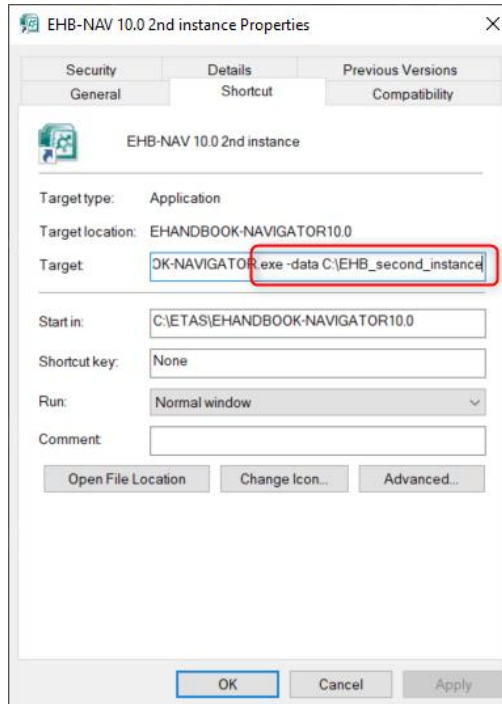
EHB-NAV 10.0 2nd instance Properties

×

Security
Details
Previous Versions
General
Shortcut
Compatibility

EHB-NAV 10.0 2nd instance

Target type: Application

Target location: EHANDBOOK-NAVIGATOR10.0

Target: OK-NAVIGATOR.exe -data C:\EHB_second_instance

Start in: C:\ETAS\EHANDBOOK-NAVIGATOR10.0

Shortcut key: None

Run: Normal window

Comment:

Open File Location
Change Icon...
Advanced...

OK
Cancel
Apply